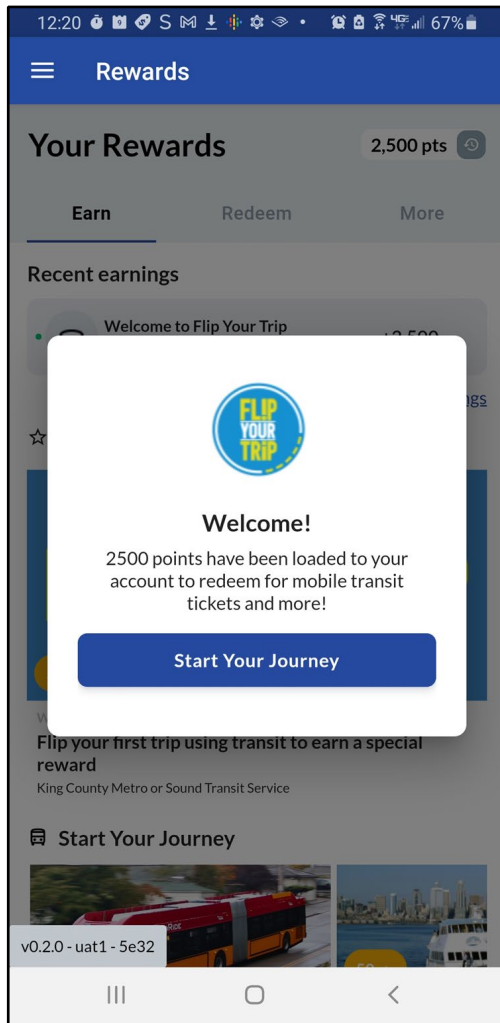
12:20 67%

Rewards

Your Rewards

2,500 pts

Earn

Redeem

More

Recent earnings

Welcome to Flip Your Trip

+2,500

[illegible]gs

FLIP YOUR TRIP

Welcome!

2500 points have been loaded to your account to redeem for mobile transit tickets and more!

Start Your Journey

W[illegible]

Flip your first trip using transit to earn a special reward

King County Metro or Sound Transit Service

Start Your Journey

v0.2.0 - uat1 - 5e32